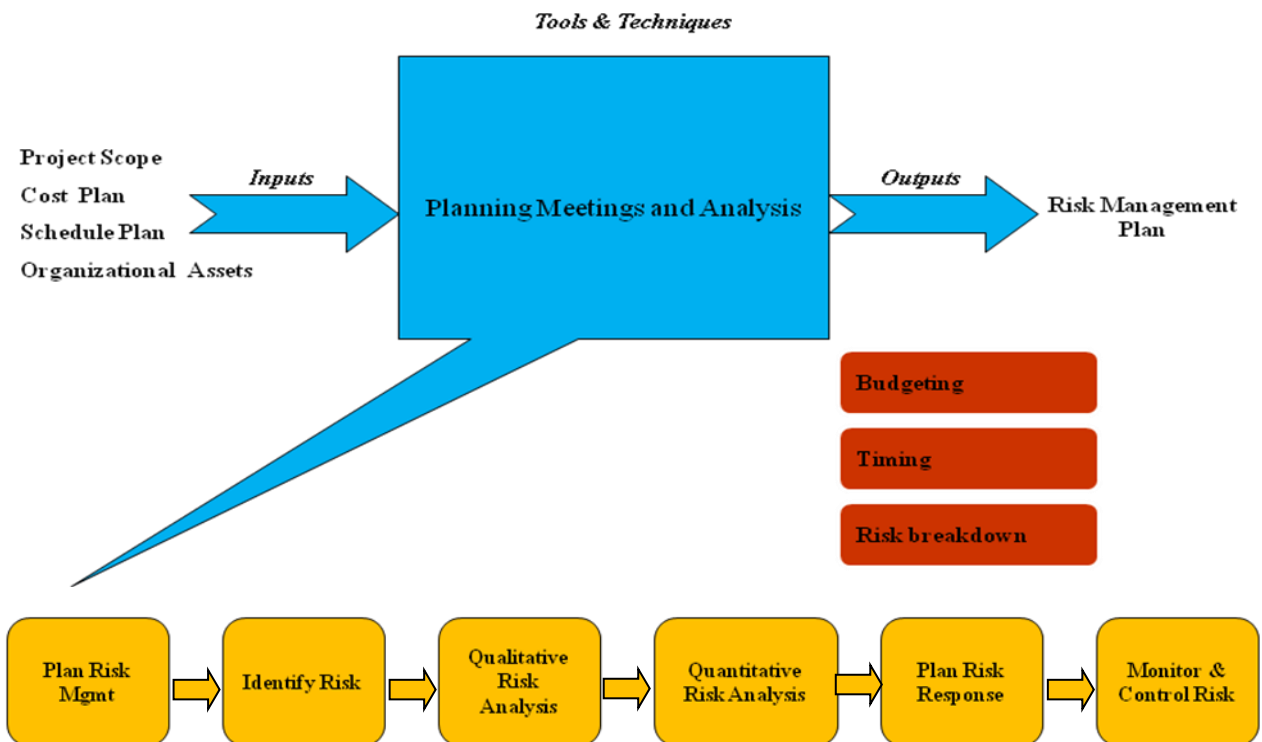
Tools & Techniques

Project Scope
Cost Plan
Schedule Plan
Organizational Assets

Inputs

Planning Meetings and Analysis

Outputs

Risk Management Plan

Budgeting

Timing

Risk breakdown

Plan Risk Mgmt

Identify Risk

Qualitative Risk Analysis

Quantitative Risk Analysis

Plan Risk Response

Monitor & Control Risk